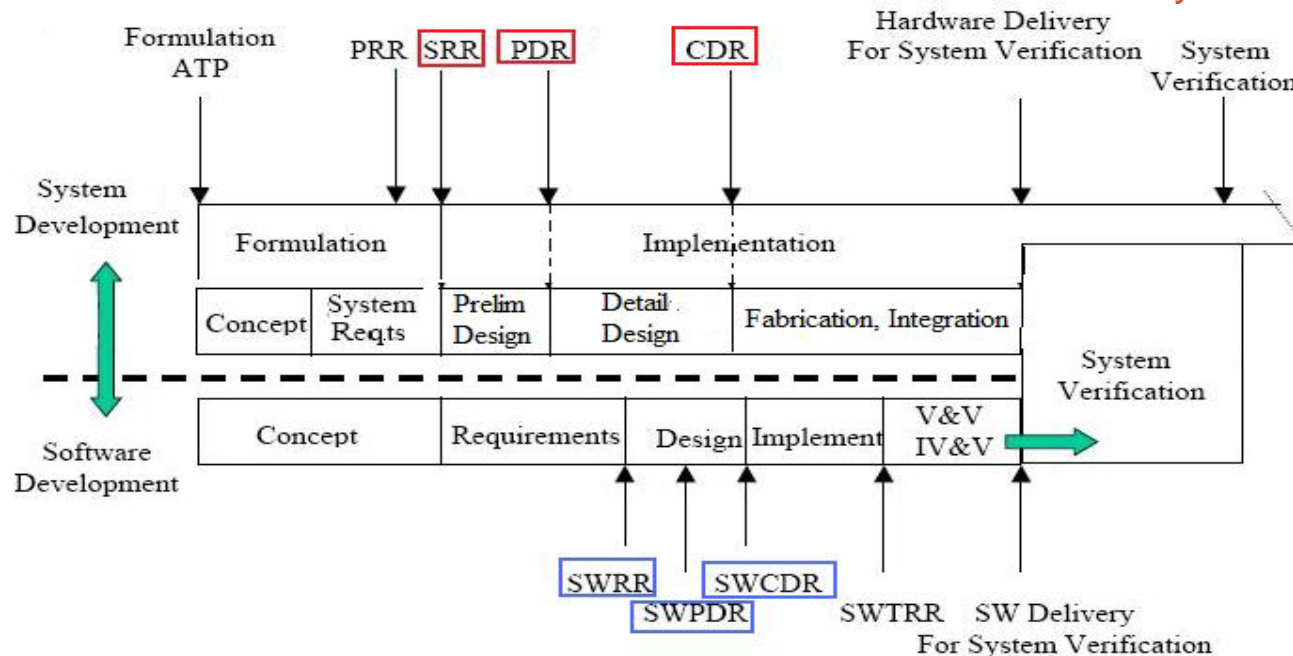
Formulation ATP

PRR

SRR

PDR

CDR

Hardware Delivery For System Verification

System Verification

System Development

Formulation

Implementation

Concept

System Reqts

Prelim Design

Detail Design

Fabrication, Integration

System Verification

Software Development

Concept

Requirements

Design

Implement

V&V IV&V

SWRR

SWPDR

SWCDR

SWTRR

SW Delivery For System Verification